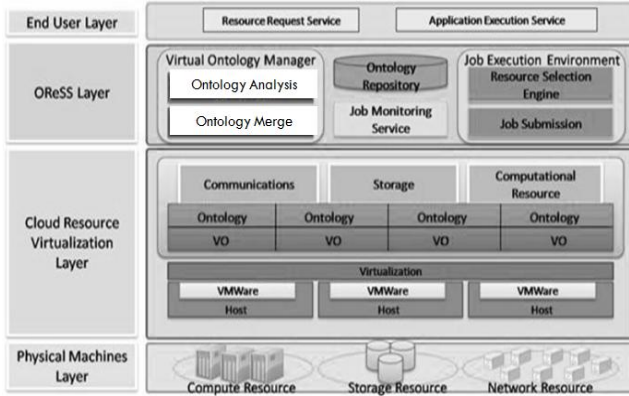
End User Layer

Resource Request Service

Application Execution Service

OReSS Layer

Virtual Ontology Manager

Ontology Analysis

Ontology Merge

Ontology Repository

Job Monitoring Service

Job Execution Environment

Resource Selection Engine

Job Submission

Cloud Resource Virtualization Layer

Communications

Storage

Computational Resource

| Ontology | Ontology | Ontology | Ontology |
|---|---|---|---|
| VO | VO | VO | VO |

Virtualization

| VMWare | VMWare | VMWare |
|---|---|---|
| Host | Host | Host |

Physical Machines Layer

Compute Resource

Storage Resource

Network Resource